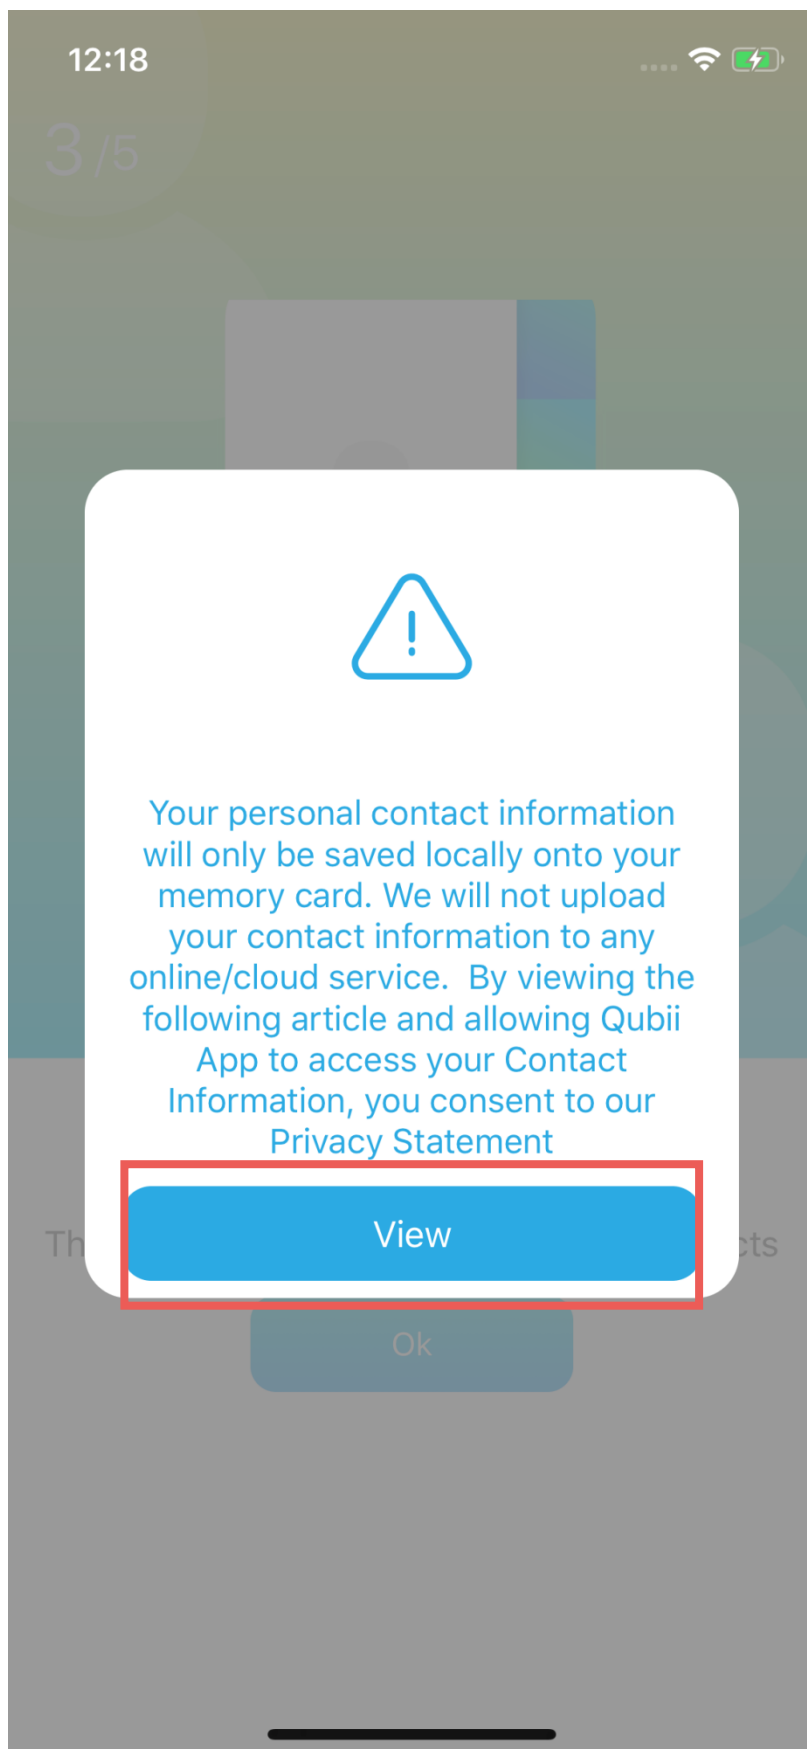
12:18

3/5

Your personal contact information will only be saved locally onto your memory card. We will not upload your contact information to any online/cloud service. By viewing the following article and allowing Qubii App to access your Contact Information, you consent to our Privacy Statement

View

Th

cts

Ok